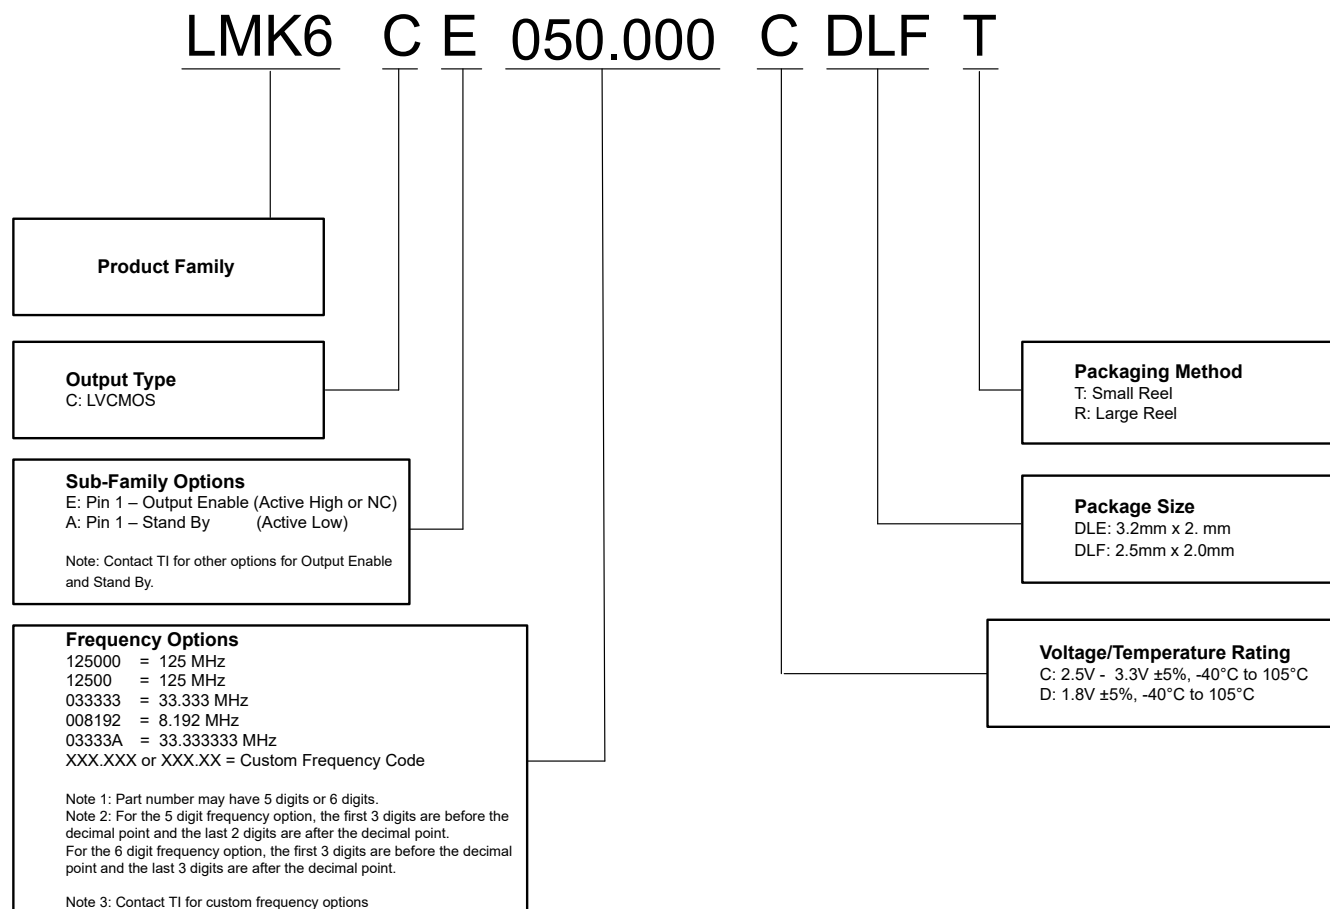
LMK6 C E 050.000 C DLF T

Product Family

Output Type
C: LVCMOS

Sub-Family Options
E: Pin 1 – Output Enable (Active High or NC)
A: Pin 1 – Stand By (Active Low)

Note: Contact TI for other options for Output Enable and Stand By.

Frequency Options
125000 = 125 MHz
12500 = 125 MHz
033333 = 33.333 MHz
008192 = 8.192 MHz
03333A = 33.333333 MHz
XXX.XXX or XXX.XX = Custom Frequency Code

Note 1: Part number may have 5 digits or 6 digits.
Note 2: For the 5 digit frequency option, the first 3 digits are before the decimal point and the last 2 digits are after the decimal point.
For the 6 digit frequency option, the first 3 digits are before the decimal point and the last 3 digits are after the decimal point.

Note 3: Contact TI for custom frequency options

Packaging Method
T: Small Reel
R: Large Reel

Package Size
DLE: 3.2mm x 2. mm
DLF: 2.5mm x 2.0mm

Voltage/Temperature Rating
C: 2.5V - 3.3V ±5%, -40°C to 105°C
D: 1.8V ±5%, -40°C to 105°C